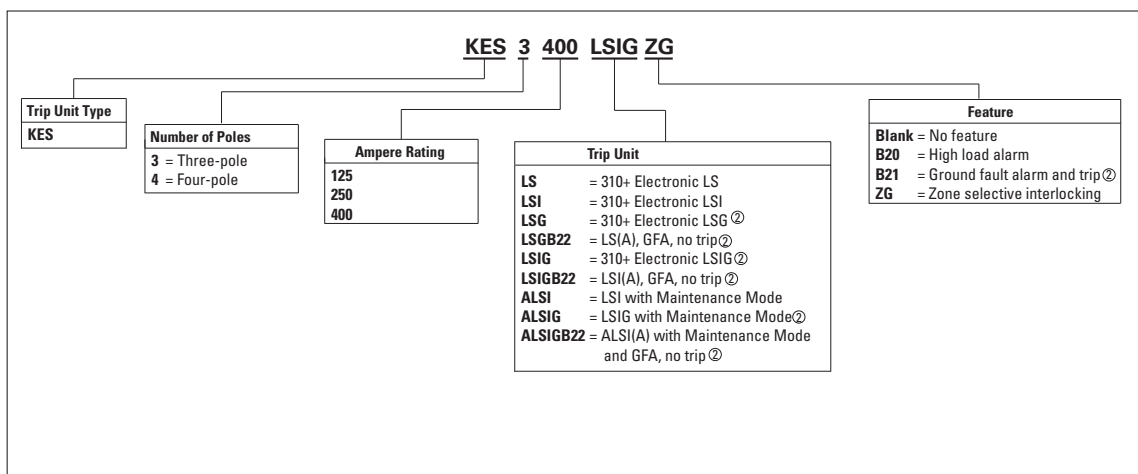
KES 3 400 LSIG ZG

Trip Unit Type
KES

Number of Poles
3 = Three-pole
4 = Four-pole

Ampere Rating
125
250
400

Trip Unit
LS = 310+ Electronic LS
LSI = 310+ Electronic LSI
LSG = 310+ Electronic LSG ②
LSGB22 = LS(A), GFA, no trip ②
LSIG = 310+ Electronic LSIG ②
LSIGB22 = LSI(A), GFA, no trip ②
ALSI = LSI with Maintenance Mode
ALSIG = LSIG with Maintenance Mode ②
ALSIGB22 = ALSI(A) with Maintenance Mode and GFA, no trip ②

Feature
Blank = No feature
B20 = High load alarm
B21 = Ground fault alarm and trip ②
ZG = Zone selective interlocking